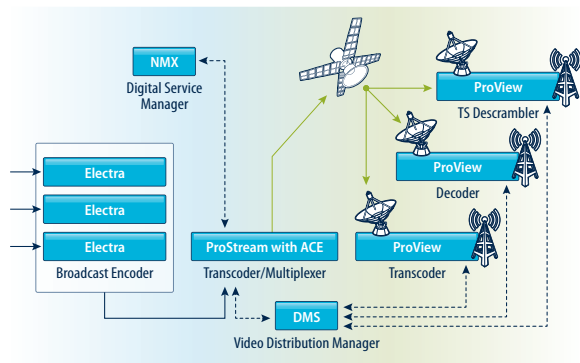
NMX
Digital Service Manager

ProView
TS Descrambler

ProView
Decoder

Electra
Electra
Electra
Broadcast Encoder

ProStream with ACE
Transcoder/Multiplexer

ProView
Transcoder

DMS
Video Distribution Manager